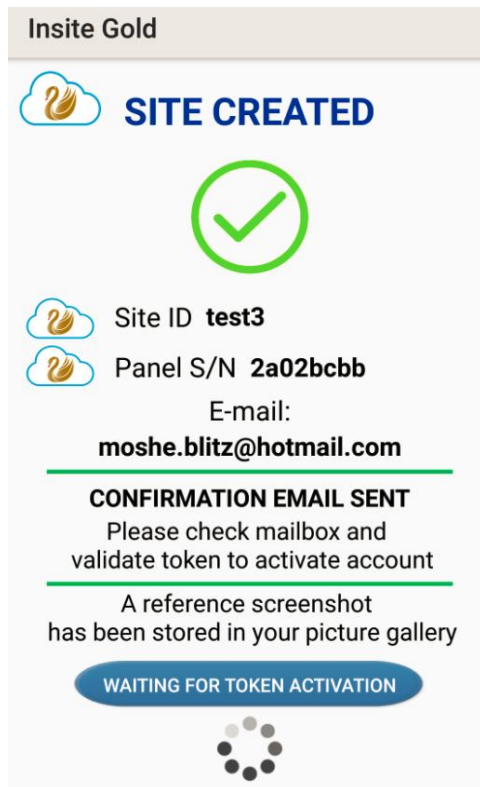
Insite Gold

SITE CREATED

Site ID **test3**

Panel S/N **2a02bcbb**

E-mail:
**moshe.blitz@hotmail.com**

**CONFIRMATION EMAIL SENT**
Please check mailbox and validate token to activate account

A reference screenshot has been stored in your picture gallery

WAITING FOR TOKEN ACTIVATION